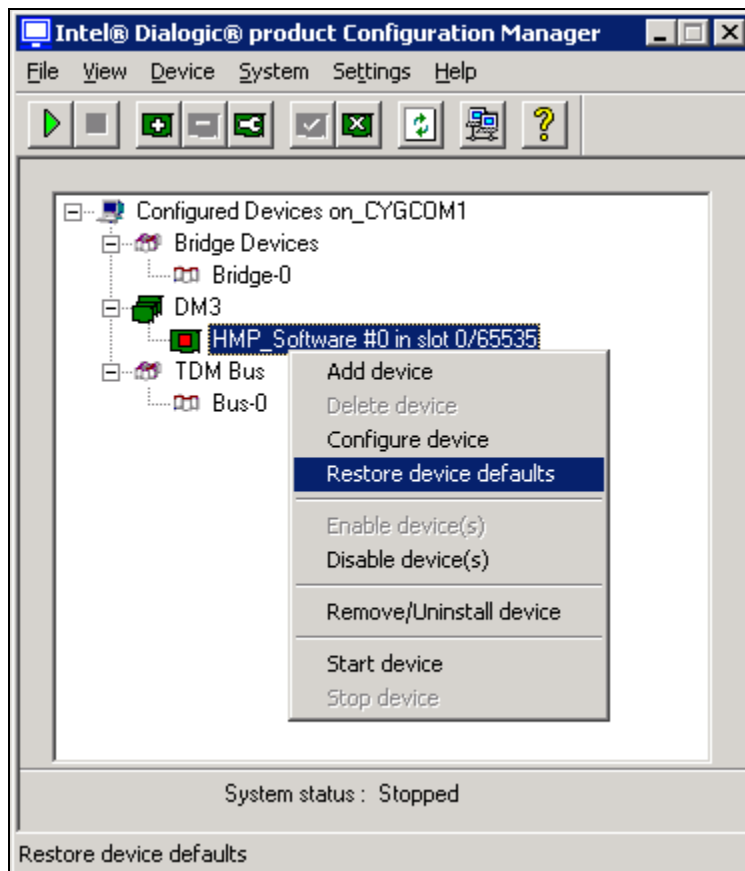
Intel® Dialogic® product Configuration Manager

File View Device System Settings Help

Configured Devices on_CYGCOM1
Bridge Devices
Bridge-0
DM3
HMP_Software #0 in slot 0/65535
TDM Bus
Bus-0

Add device
Delete device
Configure device
Restore device defaults
Enable device(s)
Disable device(s)
Remove/Uninstall device
Start device
Stop device

System status : Stopped

Restore device defaults